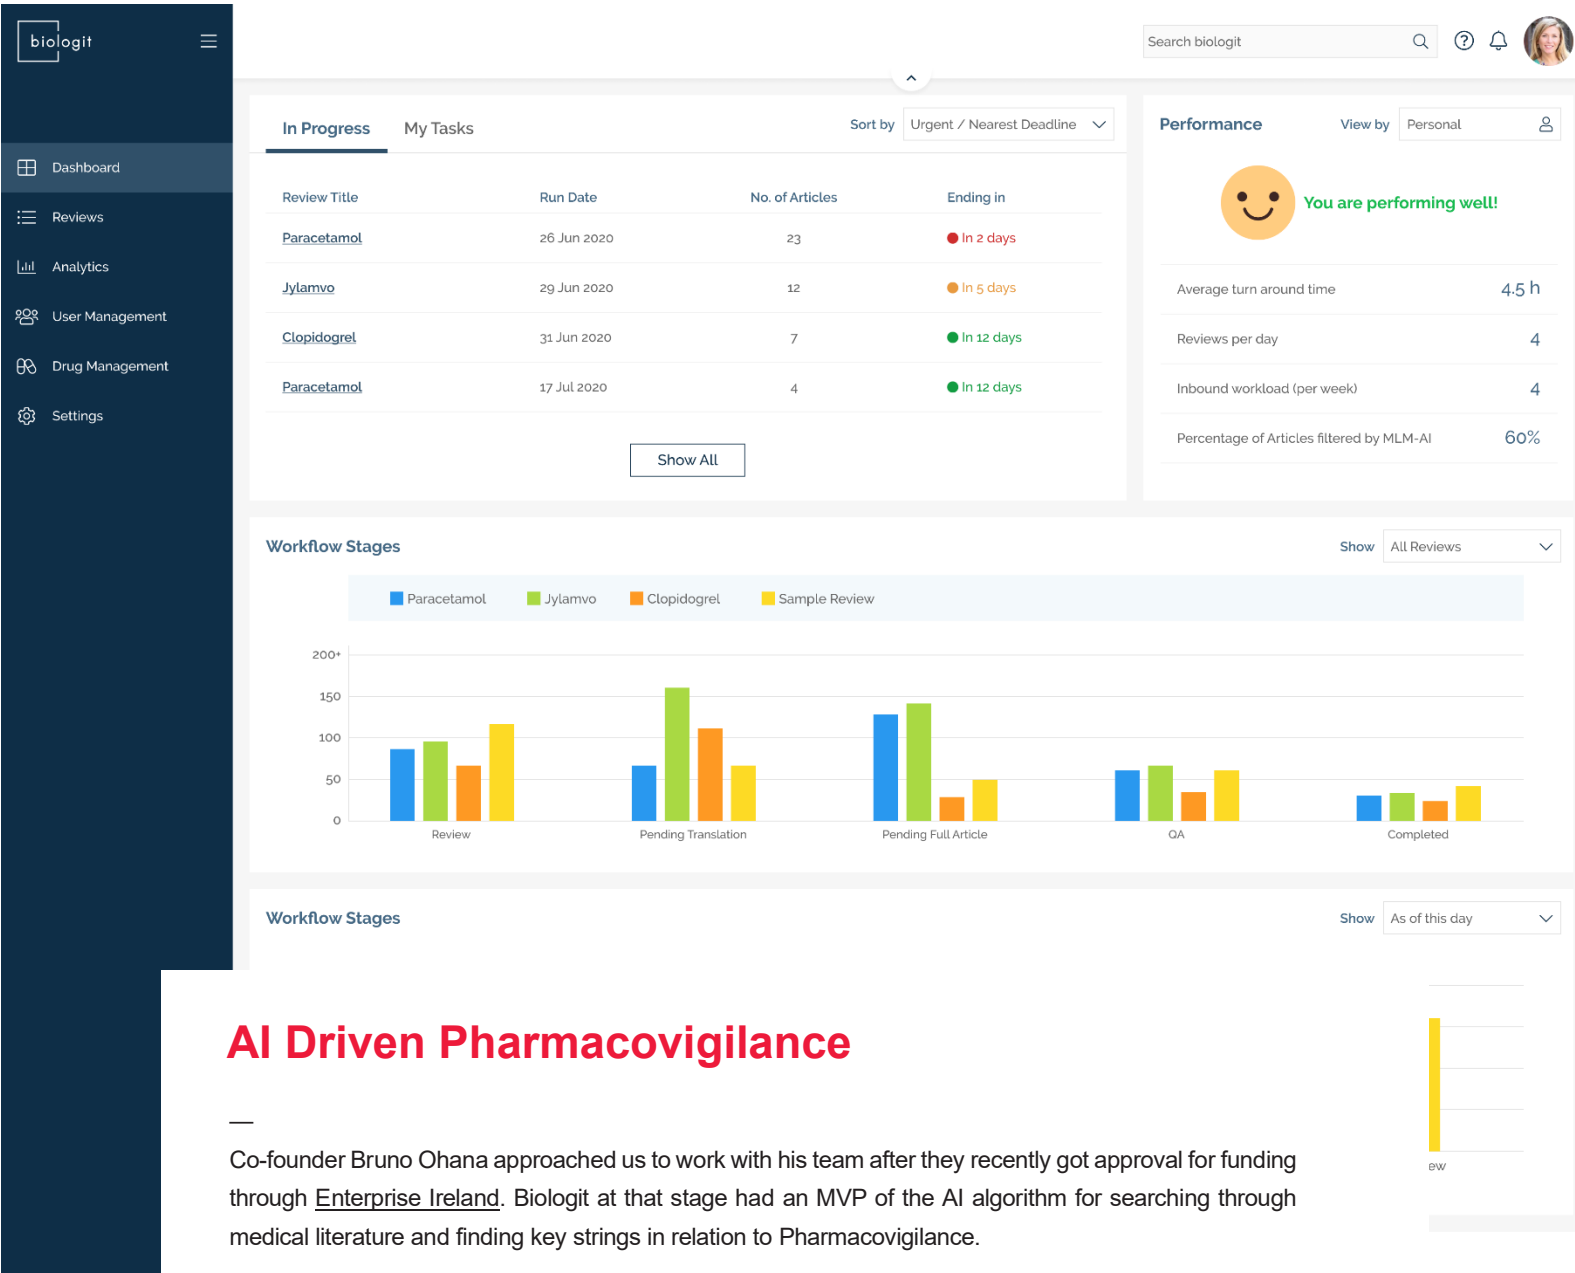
biologit

Search biologit

Dashboard
Reviews
Analytics
User Management
Drug Management
Settings

In Progress My Tasks Sort by Urgent / Nearest Deadline

| Review Title | Run Date | No. of Articles | Ending in |
|---|---|---|---|
| Paracetamol | 26 Jun 2020 | 23 | In 2 days |
| Jylamvo | 29 Jun 2020 | 12 | In 5 days |
| Clopidogrel | 31 Jun 2020 | 7 | In 12 days |
| Paracetamol | 17 Jul 2020 | 4 | In 12 days |

Show All

Performance View by Personal

You are performing well!

Average turn around time 4.5 h
Reviews per day 4
Inbound workload (per week) 4
Percentage of Articles filtered by MLM-AI 60%

Workflow Stages Show All Reviews

Paracetamol Jylamvo Clopidogrel Sample Review

200+
150
100
50
0
Review Pending Translation Pending Full Article QA Completed

Workflow Stages Show As of this day

ew

AI Driven Pharmacovigilance

—

Co-founder Bruno Ohana approached us to work with his team after they recently got approval for funding through Enterprise Ireland. Biologit at that stage had an MVP of the AI algorithm for searching through medical literature and finding key strings in relation to Pharmacovigilance.